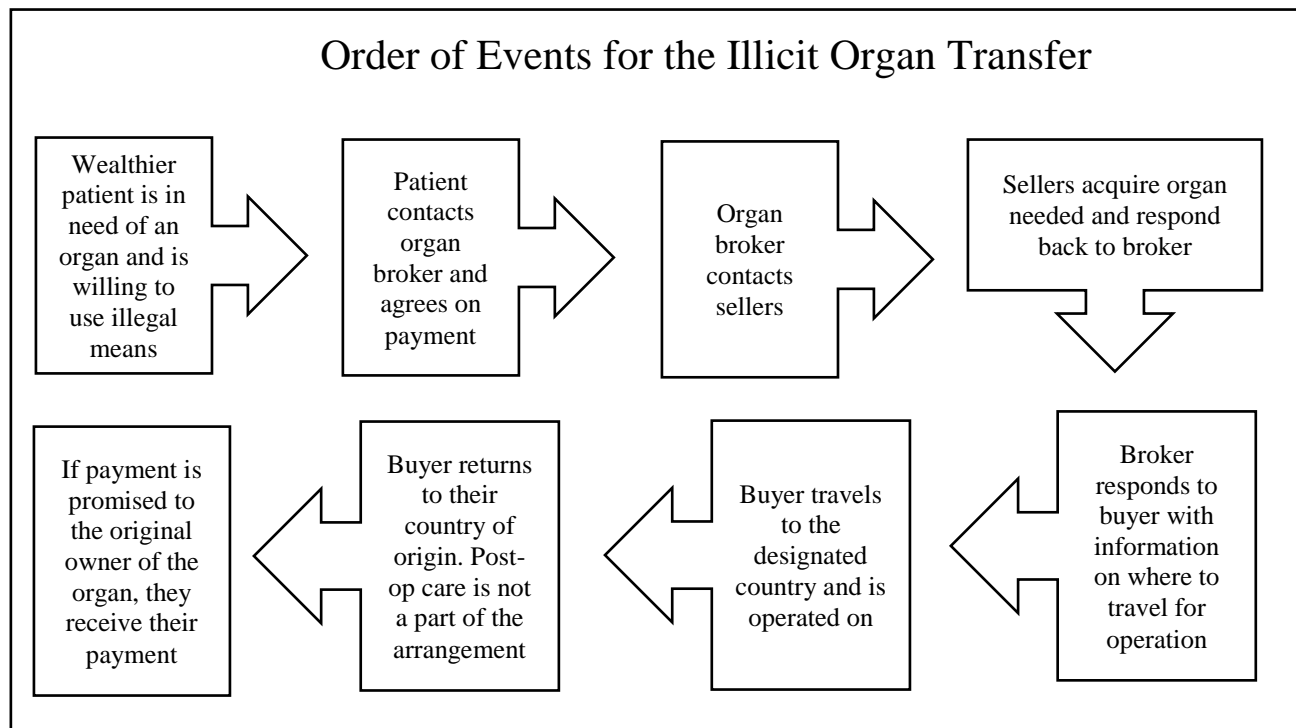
Order of Events for the Illicit Organ Transfer

Wealthier patient is in need of an organ and is willing to use illegal means

Patient contacts organ broker and agrees on payment

Organ broker contacts sellers

Sellers acquire organ needed and respond back to broker

Broker responds to buyer with information on where to travel for operation

Buyer travels to the designated country and is operated on

Buyer returns to their country of origin. Post-op care is not a part of the arrangement

If payment is promised to the original owner of the organ, they receive their payment